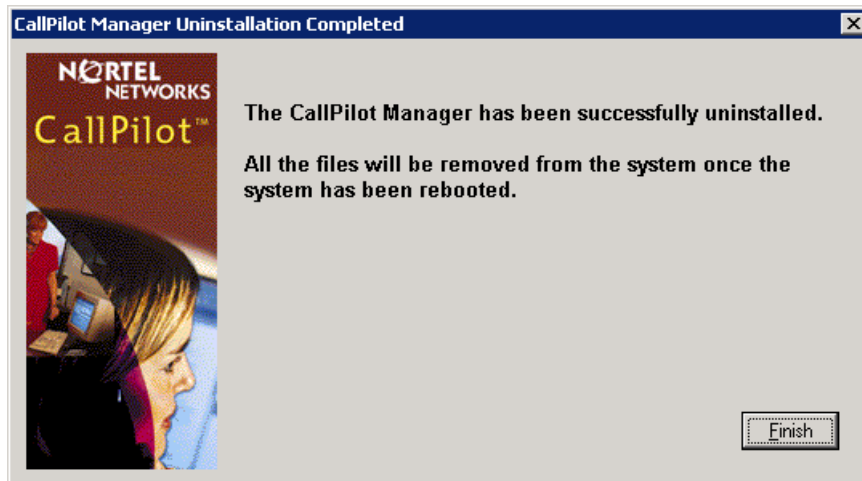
CallPilot Manager Uninstallation Completed

NORTEL NETWORKS
CallPilot™

The CallPilot Manager has been successfully uninstalled.

All the files will be removed from the system once the system has been rebooted.

Finish